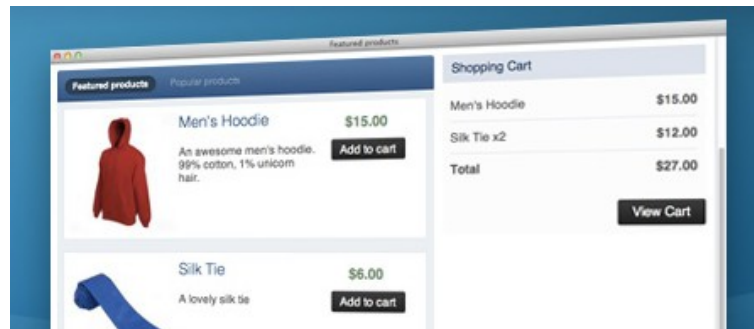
Featured products

Featured products Popular products

Men's Hoodie
An awesome men's hoodie. 99% cotton, 1% unicorn hair.
$15.00
Add to cart

Silk Tie
A lovely silk tie
$6.00
Add to cart

Shopping Cart

| Men's Hoodie | $15.00 |
|---|---|
| Silk Tie x2 | $12.00 |
| Total | $27.00 |

View Cart